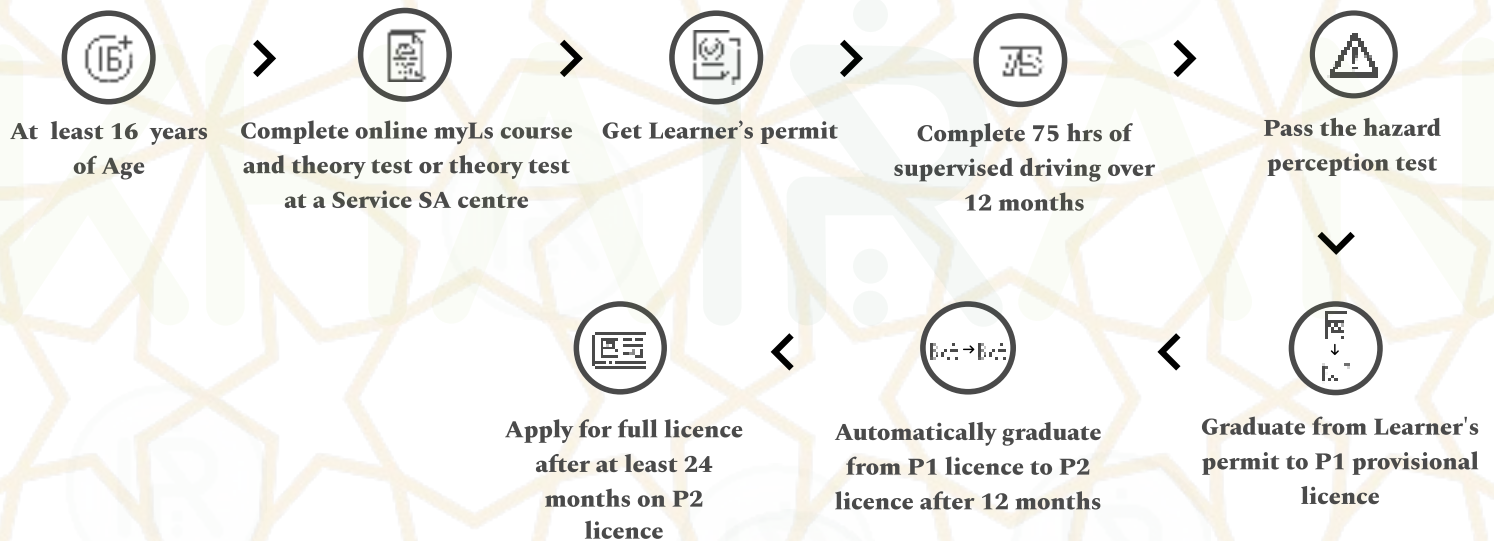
16+

At least 16 years of Age

Complete online myLs course and theory test or theory test at a Service SA centre

Get Learner's permit

75

Complete 75 hrs of supervised driving over 12 months

Pass the hazard perception test

Graduate from Learner's permit to P1 provisional licence

Automatically graduate from P1 licence to P2 licence after 12 months

Apply for full licence after at least 24 months on P2 licence